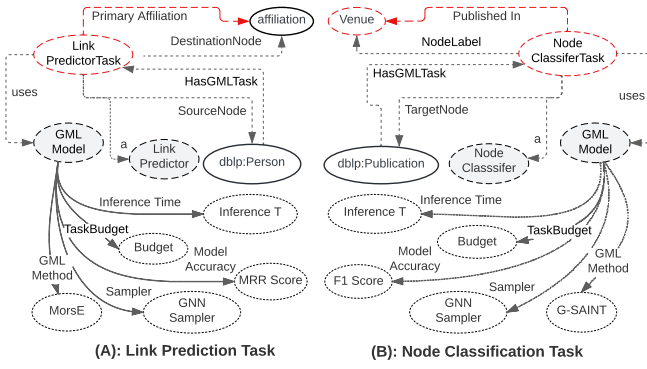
Primary Affiliation
affiliation
Link PredictorTask
DestinationNode
uses
HasGMLTask
SourceNode
GML Model
a
Link Predictor
dblp:Person
Inference Time
Inference T
TaskBudget
Budget
Model Accuracy
GML Method
MRR Score
Sampler
MorsE
GNN Sampler

Venue
Published In
NodeLabel
Node ClassiferTask
HasGMLTask
uses
TargetNode
a
GML Model
dblp:Publication
Node Classsifer
Inference Time
Inference T
TaskBudget
Budget
Model Accuracy
GML Method
F1 Score
Sampler
GNN Sampler
G-SAINT

(A): Link Prediction Task
(B): Node Classification Task